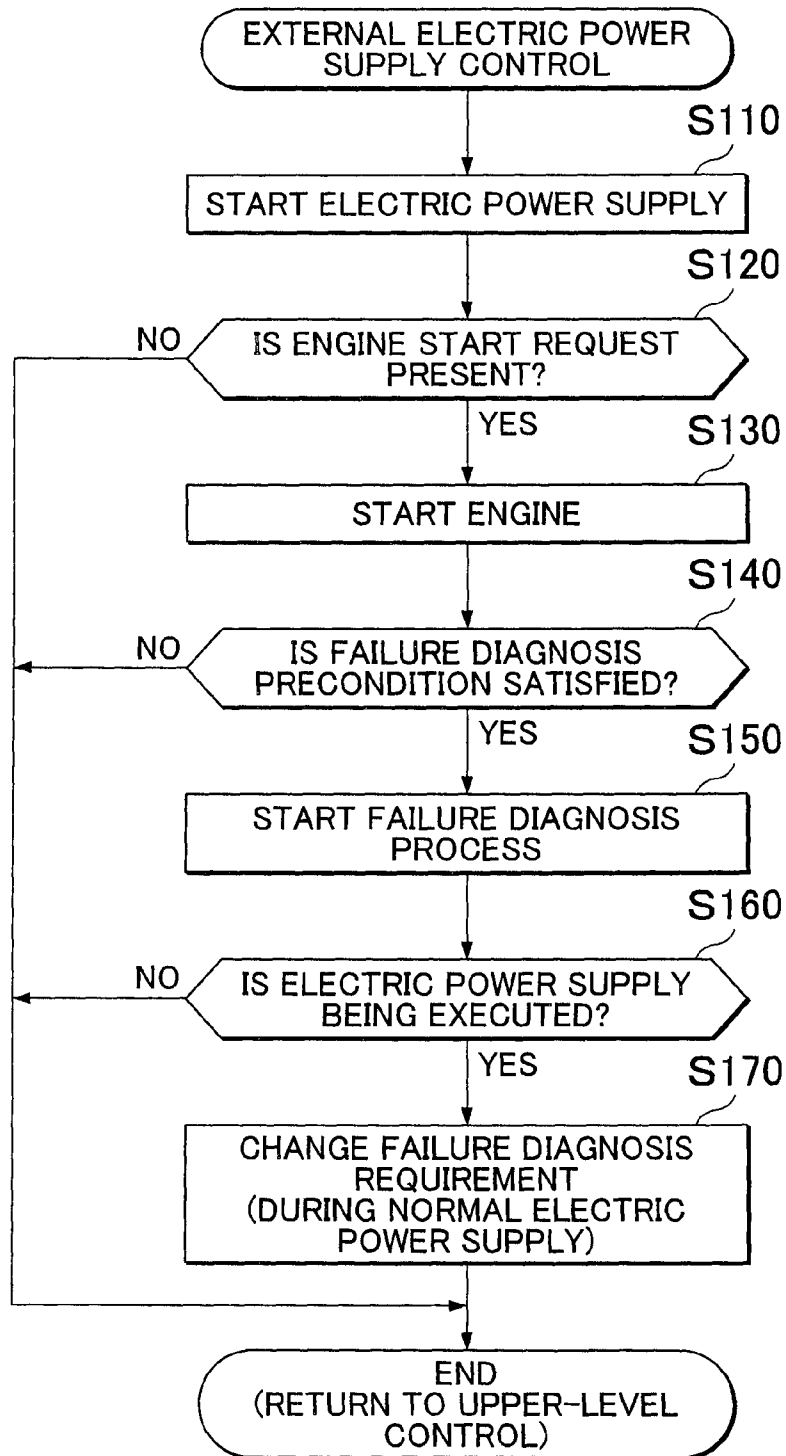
EXTERNAL ELECTRIC POWER SUPPLY CONTROL

S110

START ELECTRIC POWER SUPPLY

S120

NO

IS ENGINE START REQUEST PRESENT?

YES

S130

START ENGINE

S140

NO

IS FAILURE DIAGNOSIS PRECONDITION SATISFIED?

YES

S150

START FAILURE DIAGNOSIS PROCESS

S160

NO

IS ELECTRIC POWER SUPPLY BEING EXECUTED?

YES

S170

CHANGE FAILURE DIAGNOSIS REQUIREMENT (DURING NORMAL ELECTRIC POWER SUPPLY)

END (RETURN TO UPPER-LEVEL CONTROL)